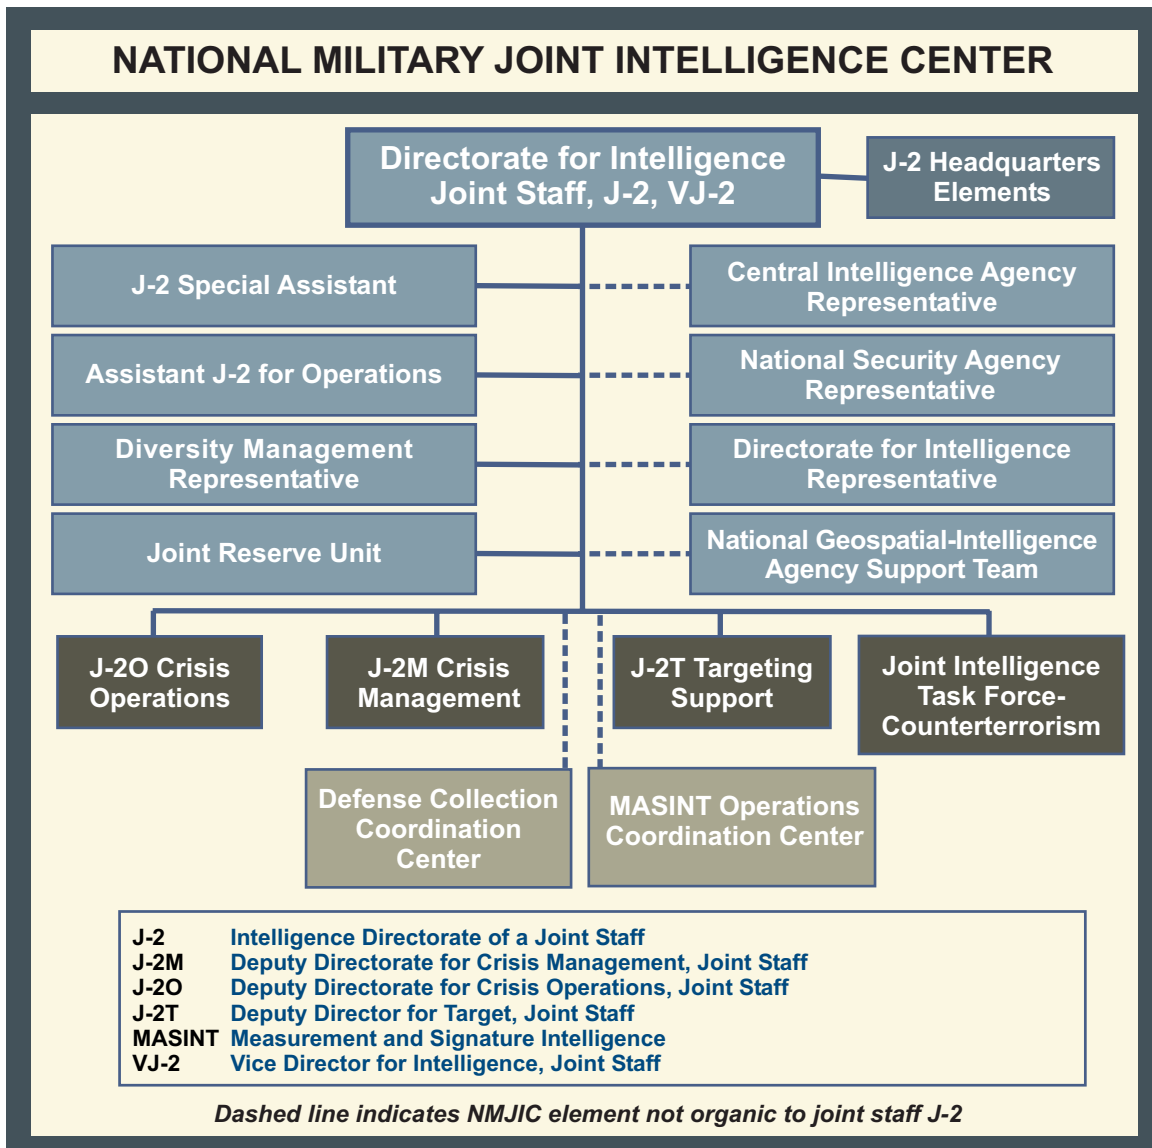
NATIONAL MILITARY JOINT INTELLIGENCE CENTER

Directorate for Intelligence Joint Staff, J-2, VJ-2

J-2 Headquarters Elements

J-2 Special Assistant

Central Intelligence Agency Representative

Assistant J-2 for Operations

National Security Agency Representative

Diversity Management Representative

Directorate for Intelligence Representative

Joint Reserve Unit

National Geospatial-Intelligence Agency Support Team

J-2O Crisis Operations

J-2M Crisis Management

J-2T Targeting Support

Joint Intelligence Task Force-Counterterrorism

Defense Collection Coordination Center

MASINT Operations Coordination Center

| | |
|---|---|
| J-2 | Intelligence Directorate of a Joint Staff |
| J-2M | Deputy Directorate for Crisis Management, Joint Staff |
| J-2O | Deputy Directorate for Crisis Operations, Joint Staff |
| J-2T | Deputy Director for Target, Joint Staff |
| MASINT | Measurement and Signature Intelligence |
| VJ-2 | Vice Director for Intelligence, Joint Staff |

Dashed line indicates NMJIC element not organic to joint staff J-2